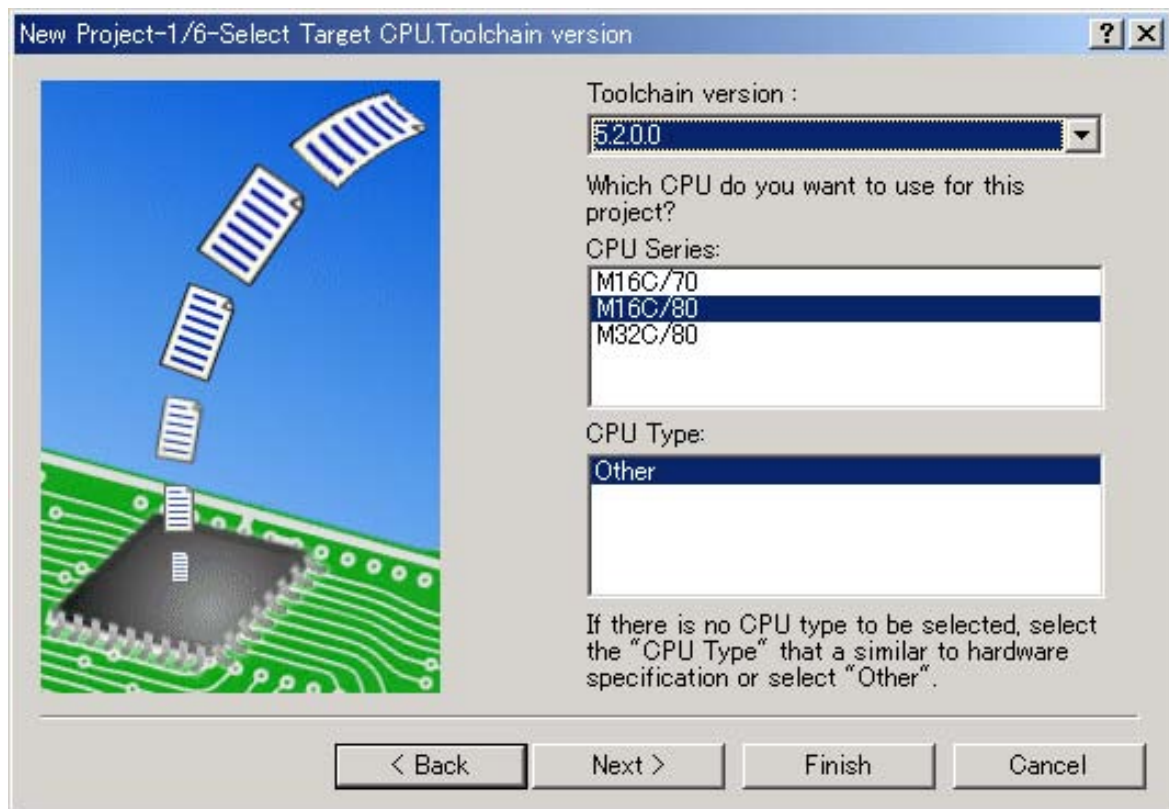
New Project-1/6-Select Target CPU.Toolchain version

? X

Toolchain version :

5.2.0.0

Which CPU do you want to use for this project?

CPU Series:

M16C/70
M16C/80
M32C/80

CPU Type:

Other

If there is no CPU type to be selected, select the "CPU Type" that a similar to hardware specification or select "Other".

< Back

Next >

Finish

Cancel